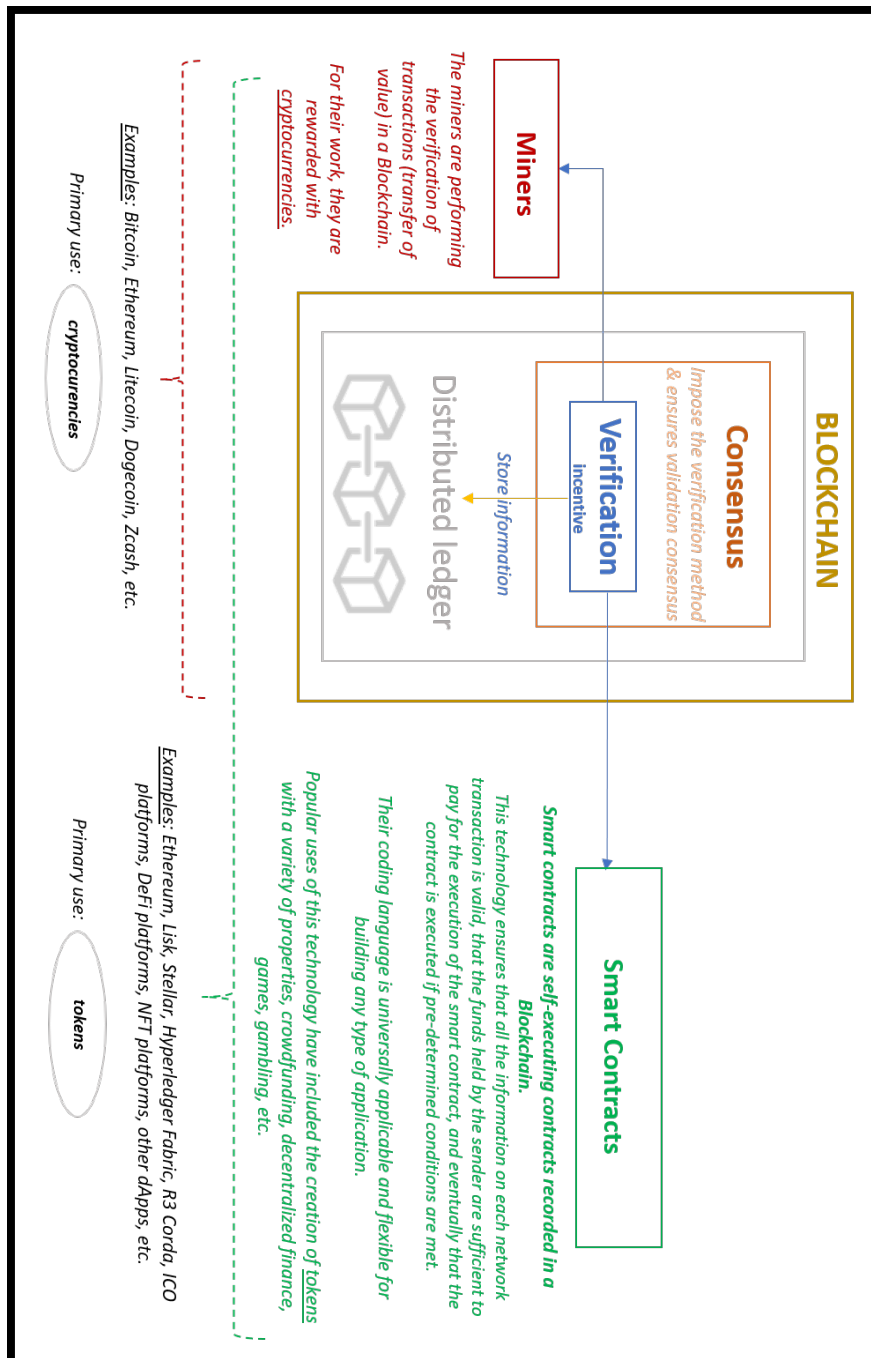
BLOCKCHAIN

Consensus
Impose the verification method & ensures validation consensus

Verification
incentive

Store information

Distributed ledger

Miners

The miners are performing the verification of transactions (transfer of value) in a Blockchain.

For their work, they are rewarded with cryptocurrencies.

Examples: Bitcoin, Ethereum, Litecoin, Dogecoin, Zcash, etc.

Primary use: cryptocurencies

Smart Contracts

Smart contracts are self-executing contracts recorded in a Blockchain.

This technology ensures that all the information on each network transaction is valid, that the funds held by the sender are sufficient to pay for the execution of the smart contract, and eventually that the contract is executed if pre-determined conditions are met.

Their coding language is universally applicable and flexible for building any type of application.

Popular uses of this technology have included the creation of tokens with a variety of properties, crowdfunding, decentralized finance, games, gambling, etc.

Examples: Ethereum, Lisk, Stellar, Hyperledger Fabric, R3 Corda, ICO platforms, DeFi platforms, NFT platforms, other dApps, etc.

Primary use: tokens